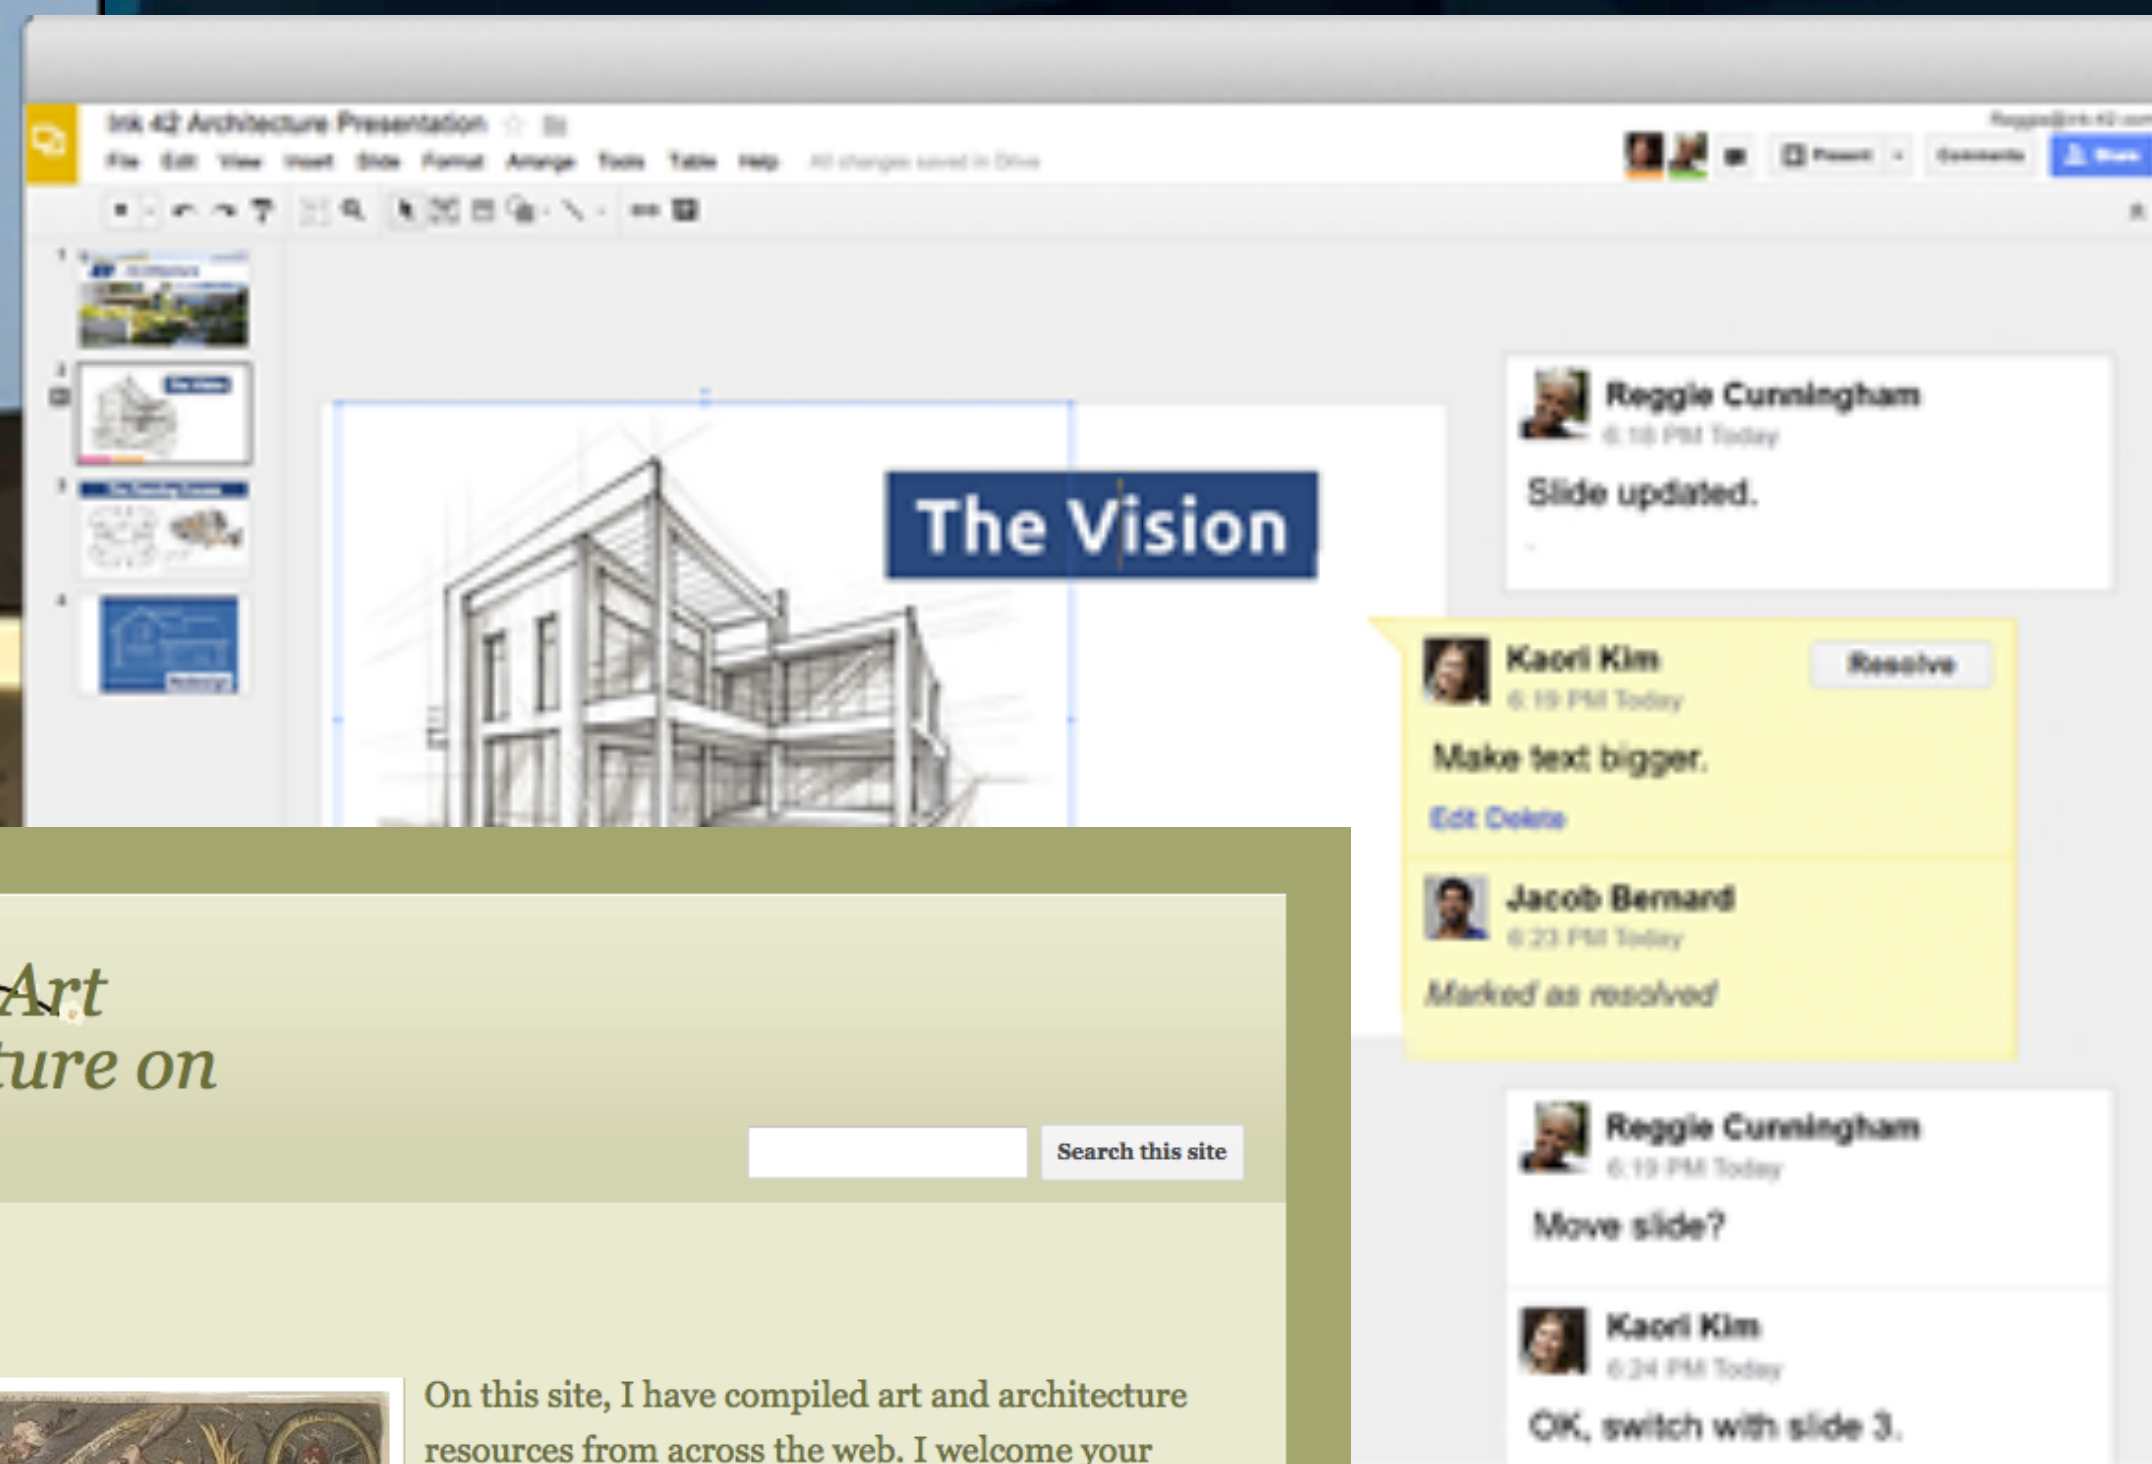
Ink 42 Architecture Presentation

File Edit View Insert Slide Format Arrange Tools Table Help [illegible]

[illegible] Present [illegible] Comments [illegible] Share

The Vision

Reggie Cunningham
6:18 PM Today
Slide updated.

Kaori Kim
6:19 PM Today
Resolve
Make text bigger.
Edit Delete

Jacob Bernard
6:23 PM Today
Marked as resolved

Reggie Cunningham
6:19 PM Today
Move slide?

Kaori Kim
6:24 PM Today
OK, switch with slide 3.

Art
ture on

Search this site

On this site, I have compiled art and architecture resources from across the web. I welcome your